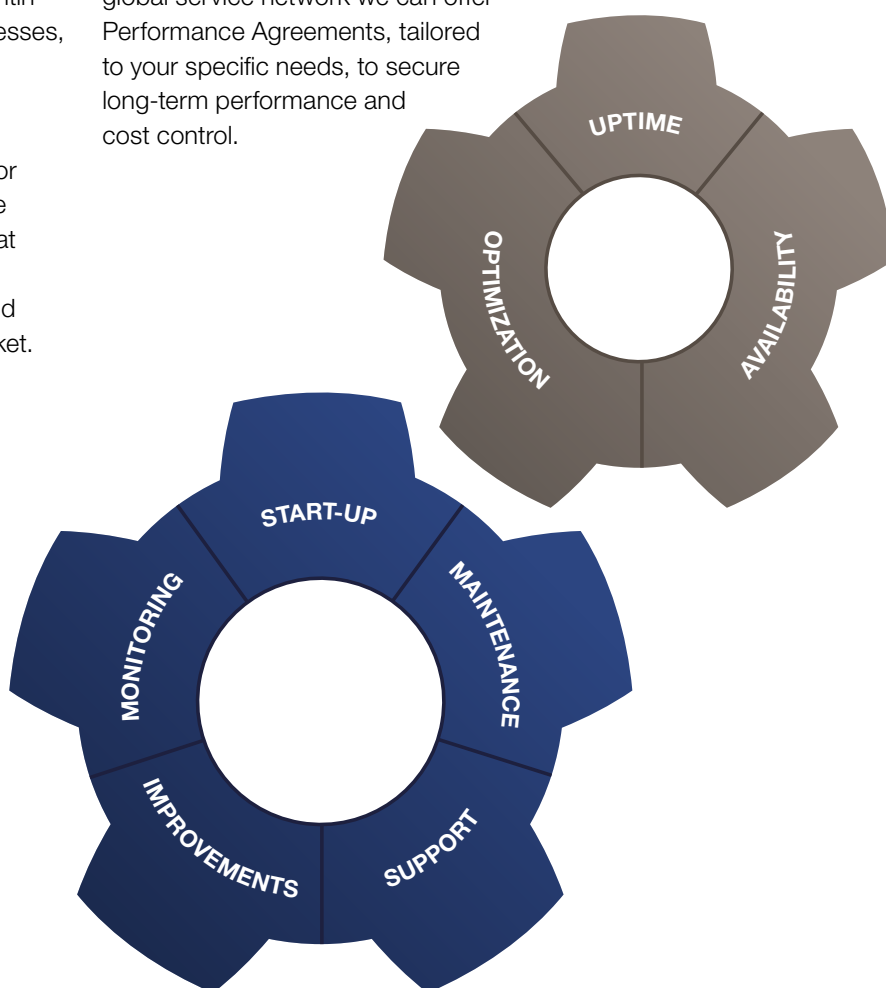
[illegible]ithin
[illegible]esses,

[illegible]or
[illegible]e
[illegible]at

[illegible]d
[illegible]ket.

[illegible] Performance Agreements, tailored to your specific needs, to secure long-term performance and cost control.

UPTIME
AVAILABILITY
OPTIMIZATION

START-UP
MAINTENANCE
SUPPORT
IMPROVEMENTS
MONITORING